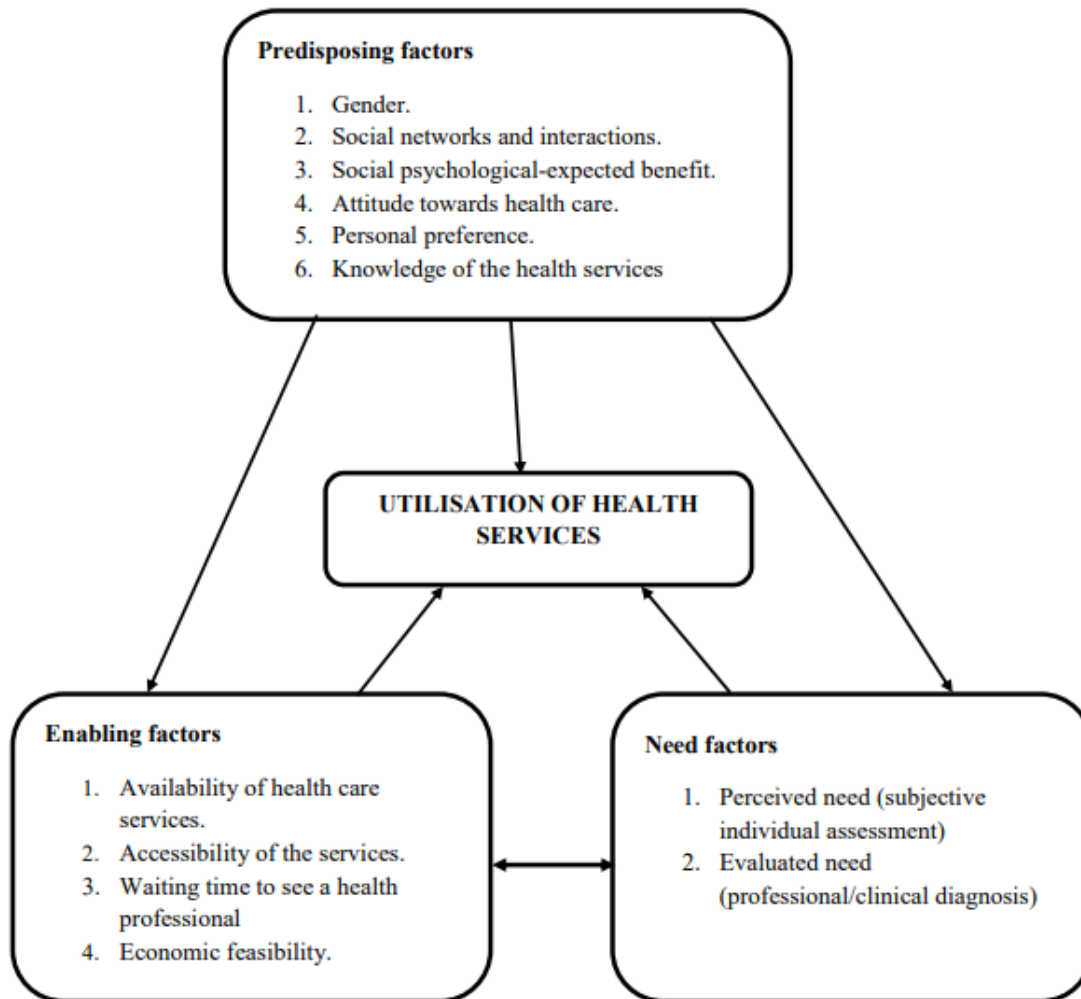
**Predisposing factors**

1. Gender.
2. Social networks and interactions.
3. Social psychological-expected benefit.
4. Attitude towards health care.
5. Personal preference.
6. Knowledge of the health services

**UTILISATION OF HEALTH SERVICES**

**Enabling factors**

1. Availability of health care services.
2. Accessibility of the services.
3. Waiting time to see a health professional
4. Economic feasibility.

**Need factors**

1. Perceived need (subjective individual assessment)
2. Evaluated need (professional/clinical diagnosis)